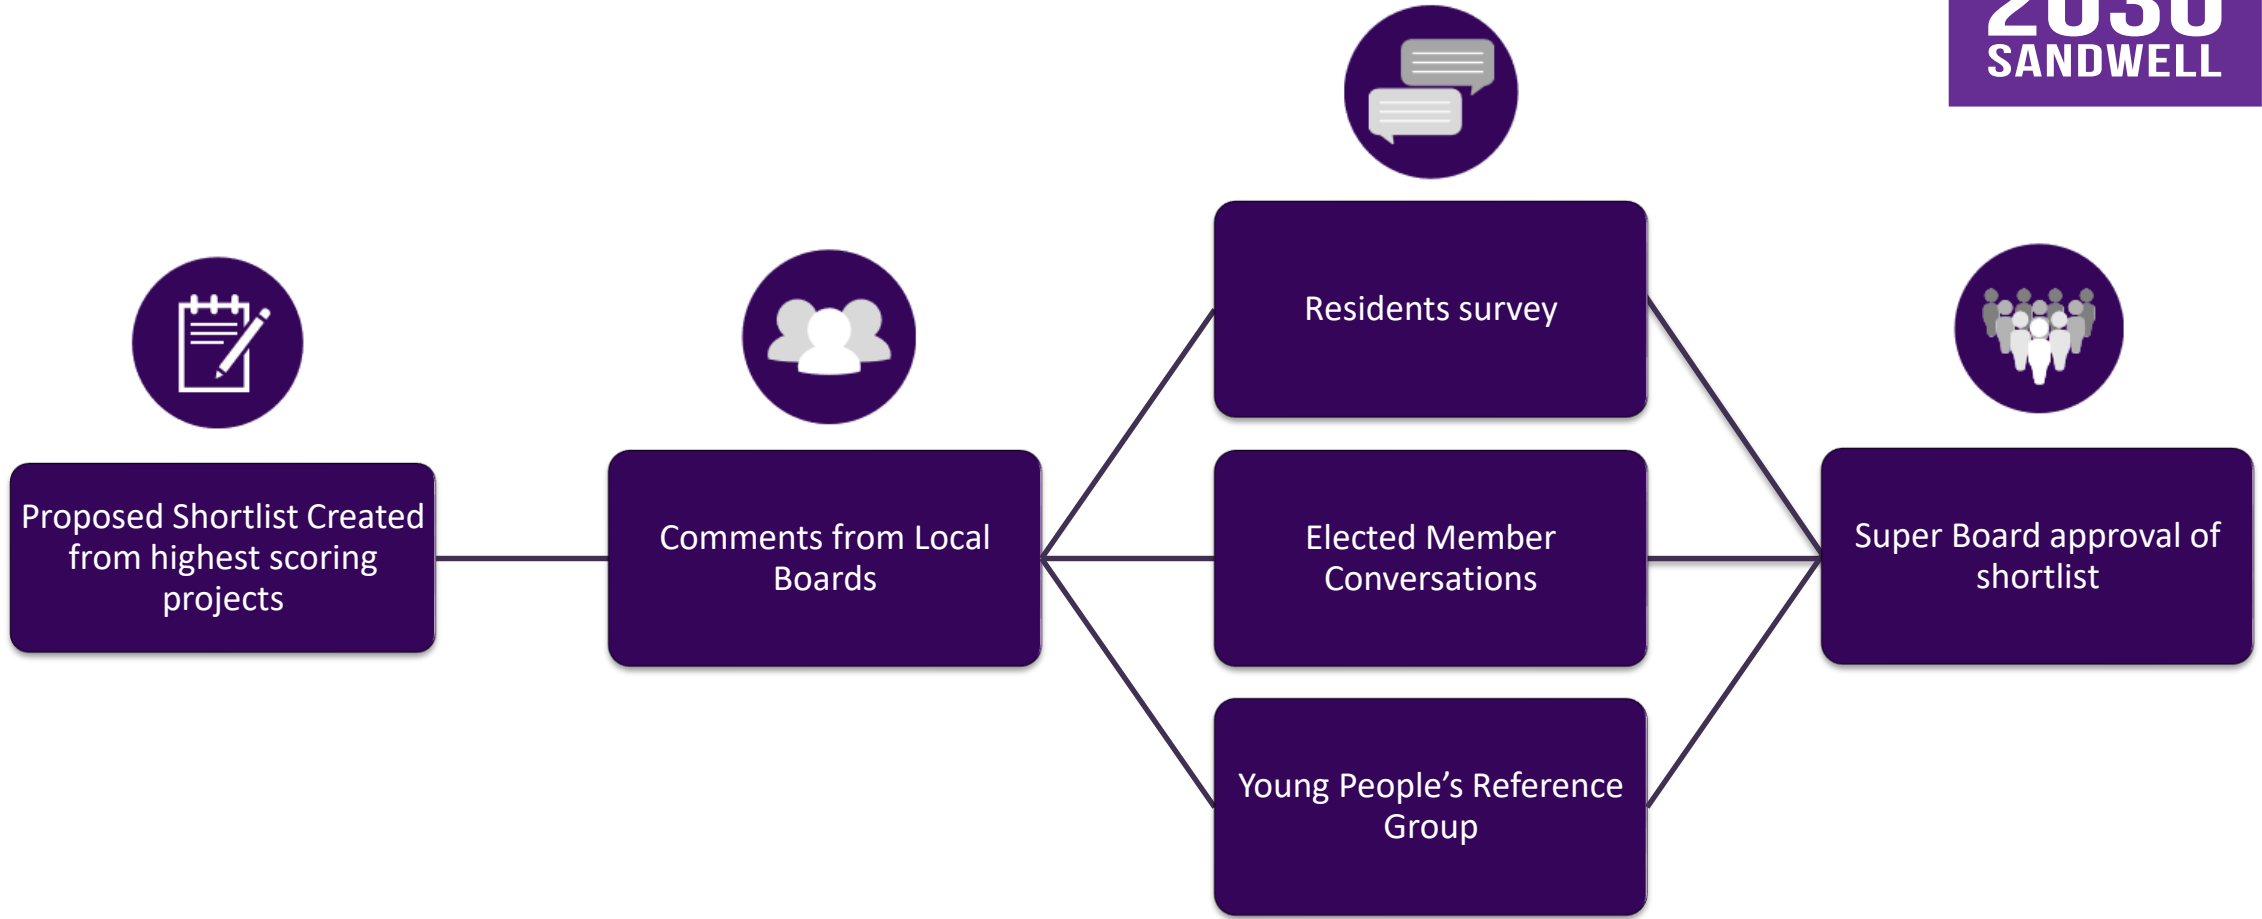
2030
SANDWELL

Proposed Shortlist Created from highest scoring projects

Comments from Local Boards

Residents survey

Elected Member Conversations

Young People’s Reference Group

Super Board approval of shortlist